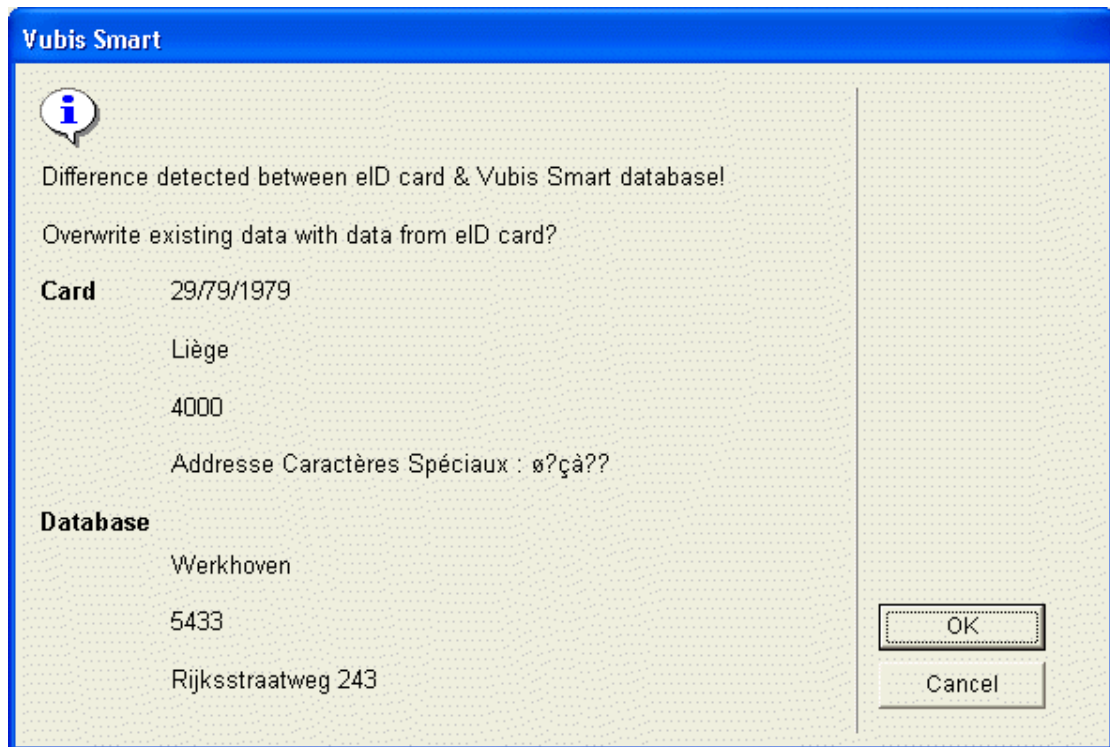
Vubis Smart

Difference detected between eID card & Vubis Smart database!

Overwrite existing data with data from eID card?

Card 29/79/1979

Liège

4000

Addresse Caractères Spéciaux : ø?çà??

Database

Werkhoven

5433

Rijksstraatweg 243

OK

Cancel